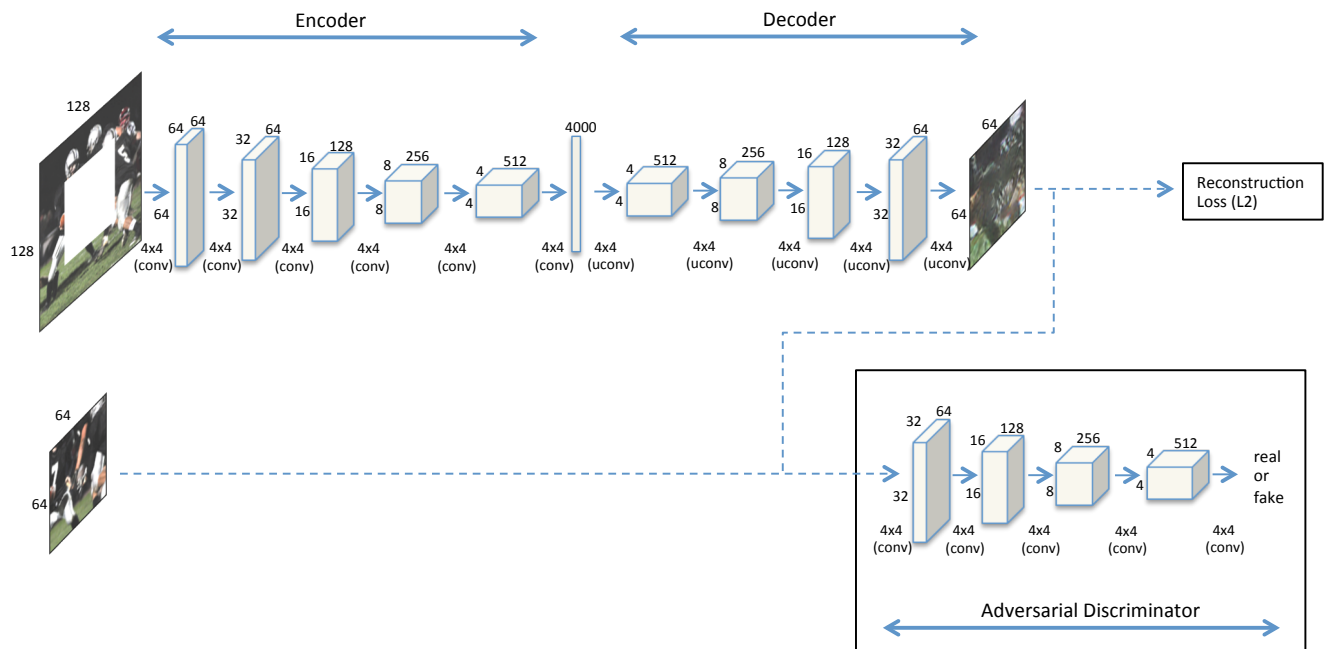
Encoder

Decoder

128

128

64 64

64

4x4 (conv)

32 64

32

4x4 (conv)

16 128

16

4x4 (conv)

8 256

8

4x4 (conv)

4 512

4

4x4 (conv)

4000

4x4 (conv)

4 512

4

4x4 (uconv)

8 256

8

4x4 (uconv)

16 128

16

4x4 (uconv)

32 64

32

4x4 (uconv)

64

64

4x4 (uconv)

Reconstruction Loss (L2)

64

64

32 64

32

4x4 (conv)

16 128

16

4x4 (conv)

8 256

8

4x4 (conv)

4 512

4

4x4 (conv)

real or fake

4x4 (conv)

Adversarial Discriminator